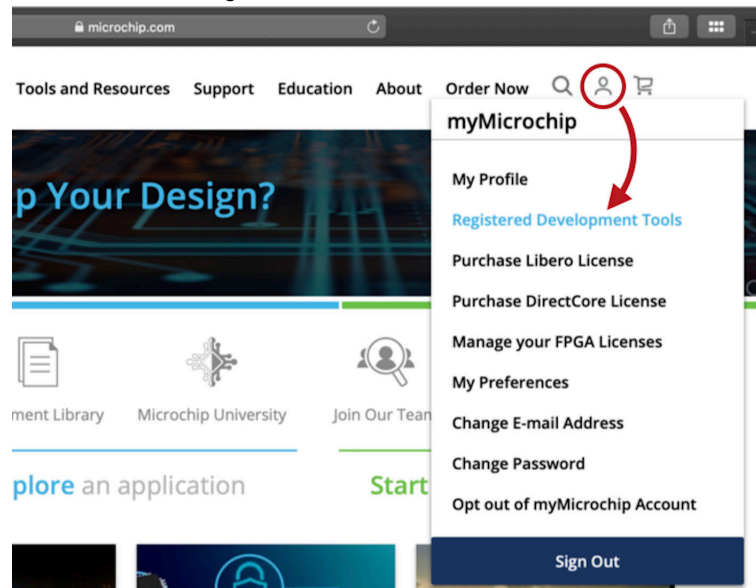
microchip.com

Tools and Resources Support Education About Order Now

p Your Design?

ment Library Microchip University Join Our Tean

plore an application

Start

myMicrochip

My Profile

Registered Development Tools

Purchase Libero License

Purchase DirectCore License

Manage your FPGA Licenses

My Preferences

Change E-mail Address

Change Password

Opt out of myMicrochip Account

Sign Out